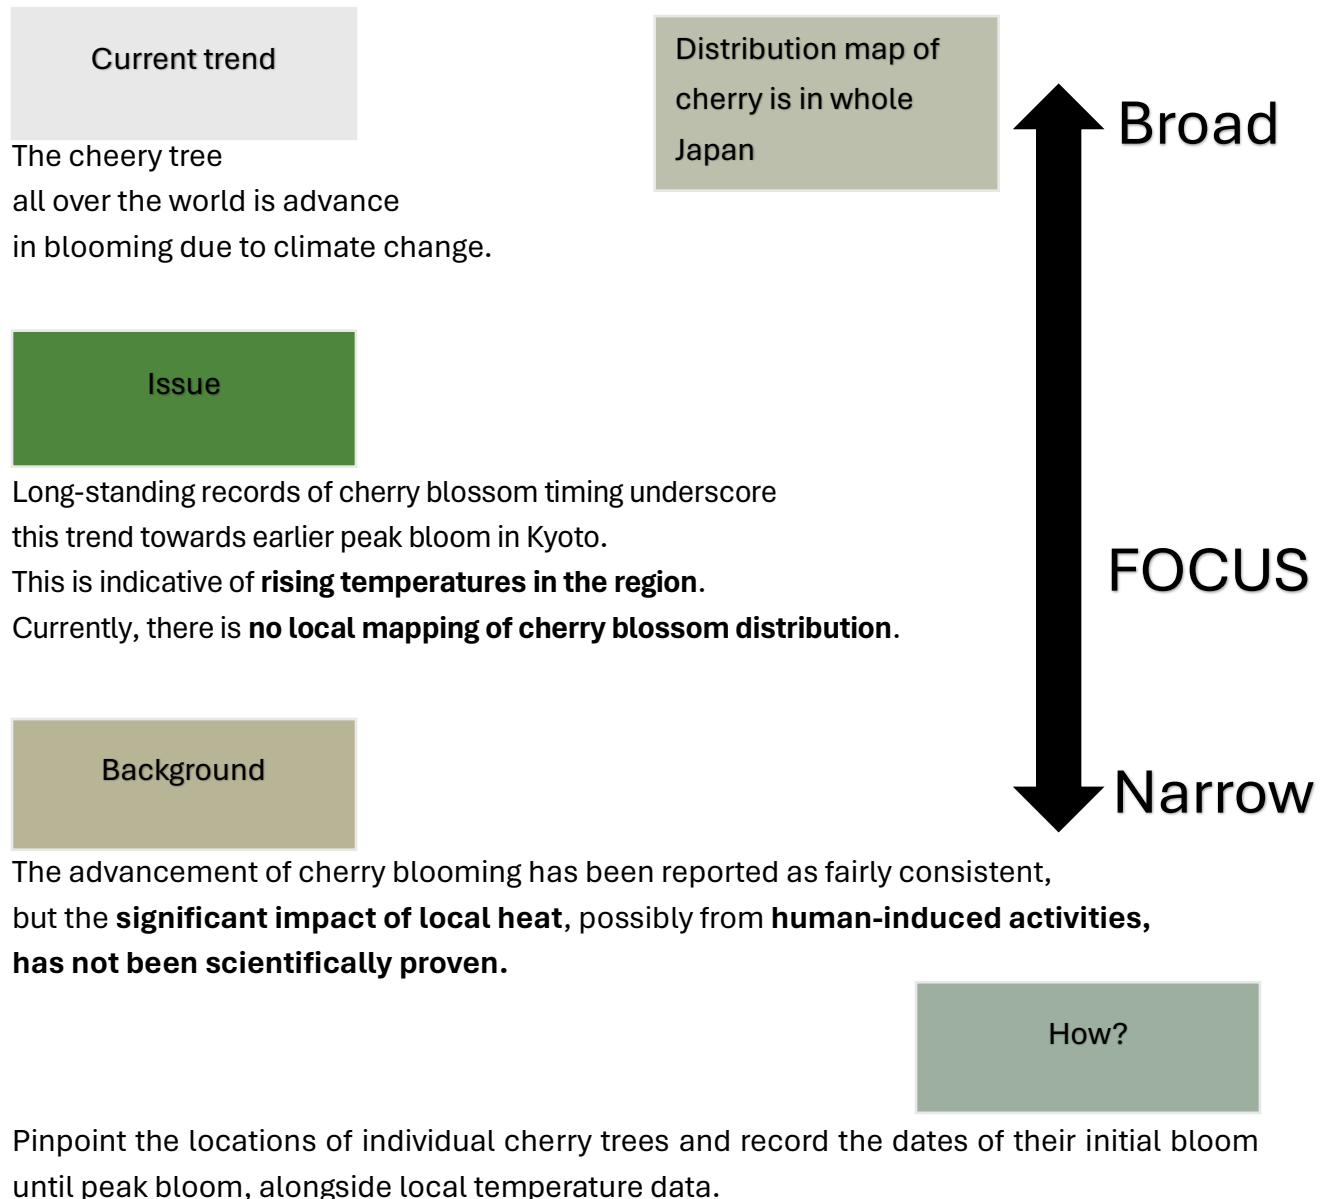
Current trend

The cheery tree all over the world is advance in blooming due to climate change.

Distribution map of cherry is in whole Japan

Broad

Issue

Long-standing records of cherry blossom timing underscore this trend towards earlier peak bloom in Kyoto. This is indicative of **rising temperatures in the region**. Currently, there is **no local mapping of cherry blossom distribution**.

FOCUS

Background

Narrow

The advancement of cherry blooming has been reported as fairly consistent, but the **significant impact of local heat**, possibly from **human-induced activities, has not been scientifically proven.**

How?

Pinpoint the locations of individual cherry trees and record the dates of their initial bloom until peak bloom, alongside local temperature data.